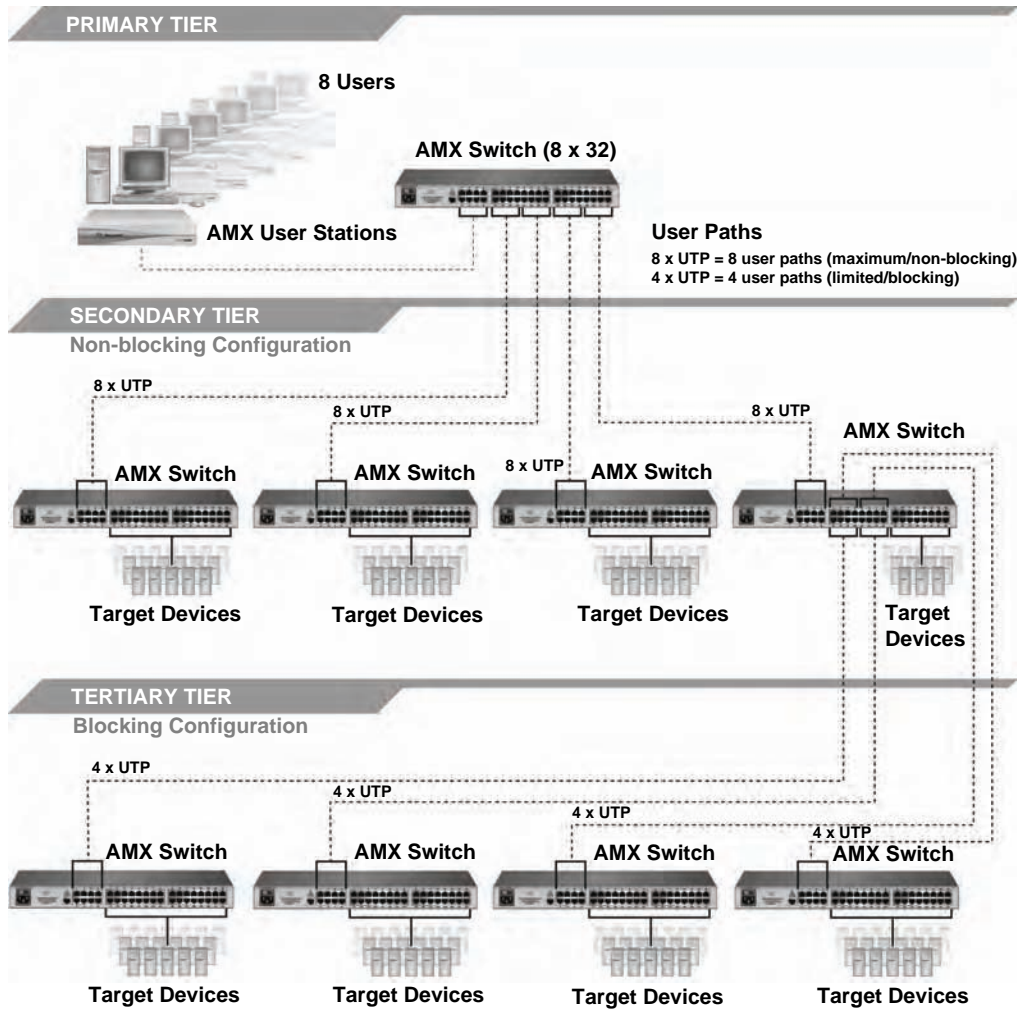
PRIMARY TIER

8 Users

AMX Switch (8 x 32)

AMX User Stations

User Paths
8 x UTP = 8 user paths (maximum/non-blocking)
4 x UTP = 4 user paths (limited/blocking)

SECONDARY TIER
Non-blocking Configuration

8 x UTP
8 x UTP
8 x UTP
8 x UTP

AMX Switch
AMX Switch
AMX Switch
AMX Switch
AMX Switch

Target Devices
Target Devices
Target Devices
Target Devices

TERTIARY TIER
Blocking Configuration

4 x UTP
4 x UTP
4 x UTP
4 x UTP

AMX Switch
AMX Switch
AMX Switch
AMX Switch

Target Devices
Target Devices
Target Devices
Target Devices